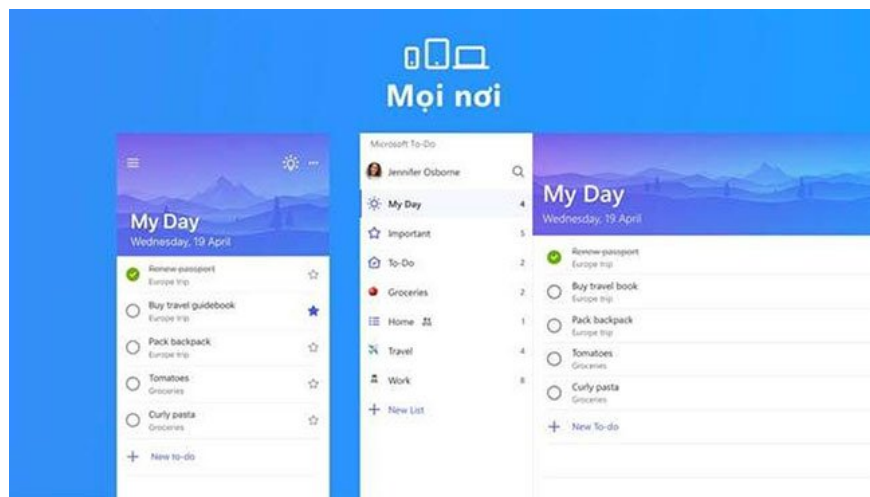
Mọi nơi

My Day
Wednesday, 19 April

Renew passport
Europe trip

Buy travel guidebook
Europe trip

Pack backpack
Europe trip

Tomatoes
Groceries

Curly pasta
Groceries

New to-do

Microsoft To-Do

Jennifer Osborne

My Day 4

Important 5

To-Do 2

Groceries 2

Home 1

Travel 4

Work 8

New List

My Day
Wednesday, 19 April

Renew passport
Europe trip

Buy travel book
Europe trip

Pack backpack
Europe trip

Tomatoes
Groceries

Curly pasta
Groceries

New To-do